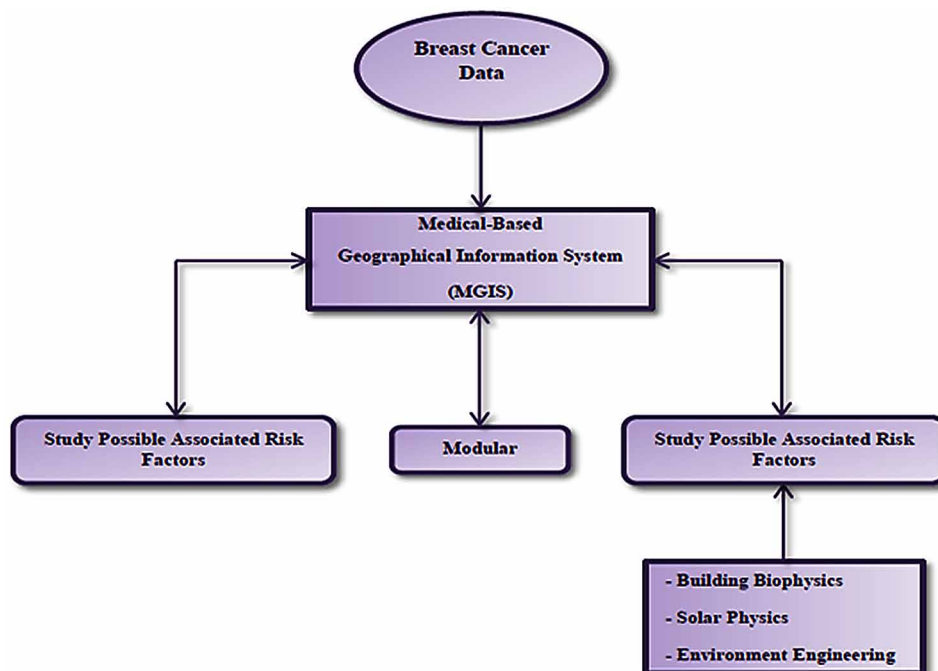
Breast Cancer Data

Medical-Based
Geographical Information System
(MGIS)

Study Possible Associated Risk Factors

Modular

Study Possible Associated Risk Factors

- Building Biophysics
- Solar Physics
- Environment Engineering